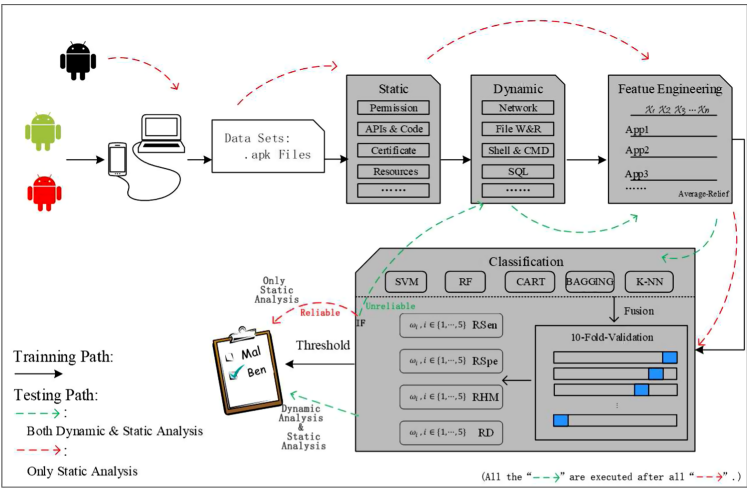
Data Sets:
.apk Files

Static
Permission
APIs & Code
Certificate
Resources
......

Dynamic
Network
File W&R
Shell & CMD
SQL
......

Featue Engineering
$X_1\ X_2\ X_3 \cdots X_n$
App1
App2
App3
......
Average-Relief

Classification
SVM
RF
CART
BAGGING
K-NN

Fusion

10-Fold-Validation

Only Static Analysis
Reliable
Unreliable
IF

$\omega_i, i \in \{1,\cdots,5\}$ RSen
$\omega_i, i \in \{1,\cdots,5\}$ RSpe
$\omega_i, i \in \{1,\cdots,5\}$ RHM
$\omega_i, i \in \{1,\cdots,5\}$ RD

Threshold

Mal
Ben

Dynamic Analysis & Static Analysis

Trainning Path:

Testing Path:
:
Both Dynamic & Static Analysis
:
Only Static Analysis

(All the " " are executed after all " ".)